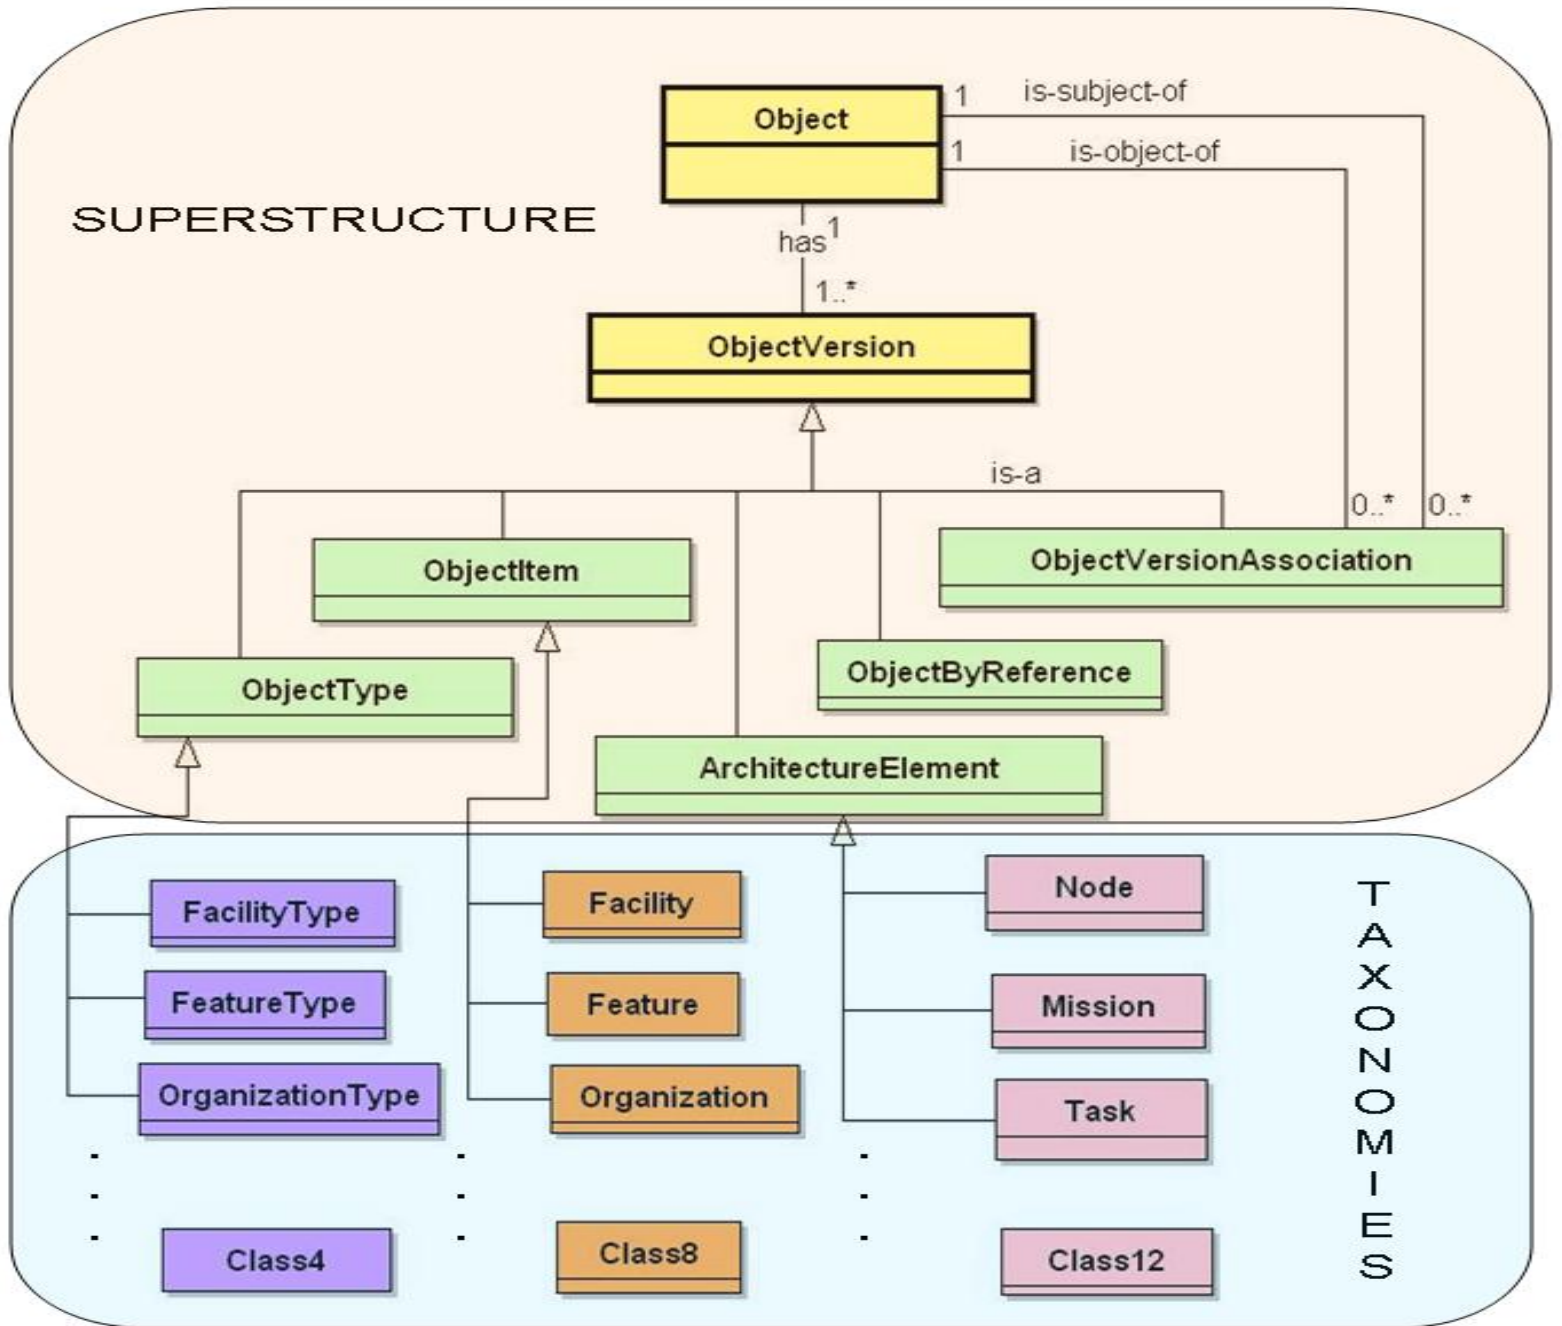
Object

1 is-subject-of

1 is-object-of

SUPERSTRUCTURE

has 1

1..*

ObjectVersion

is-a

0..*

0..*

ObjectItem

ObjectVersionAssociation

ObjectType

ObjectByReference

ArchitectureElement

FacilityType

FeatureType

OrganizationType

Class4

Facility

Feature

Organization

Class8

Node

Mission

Task

Class12

TAXONOMIES